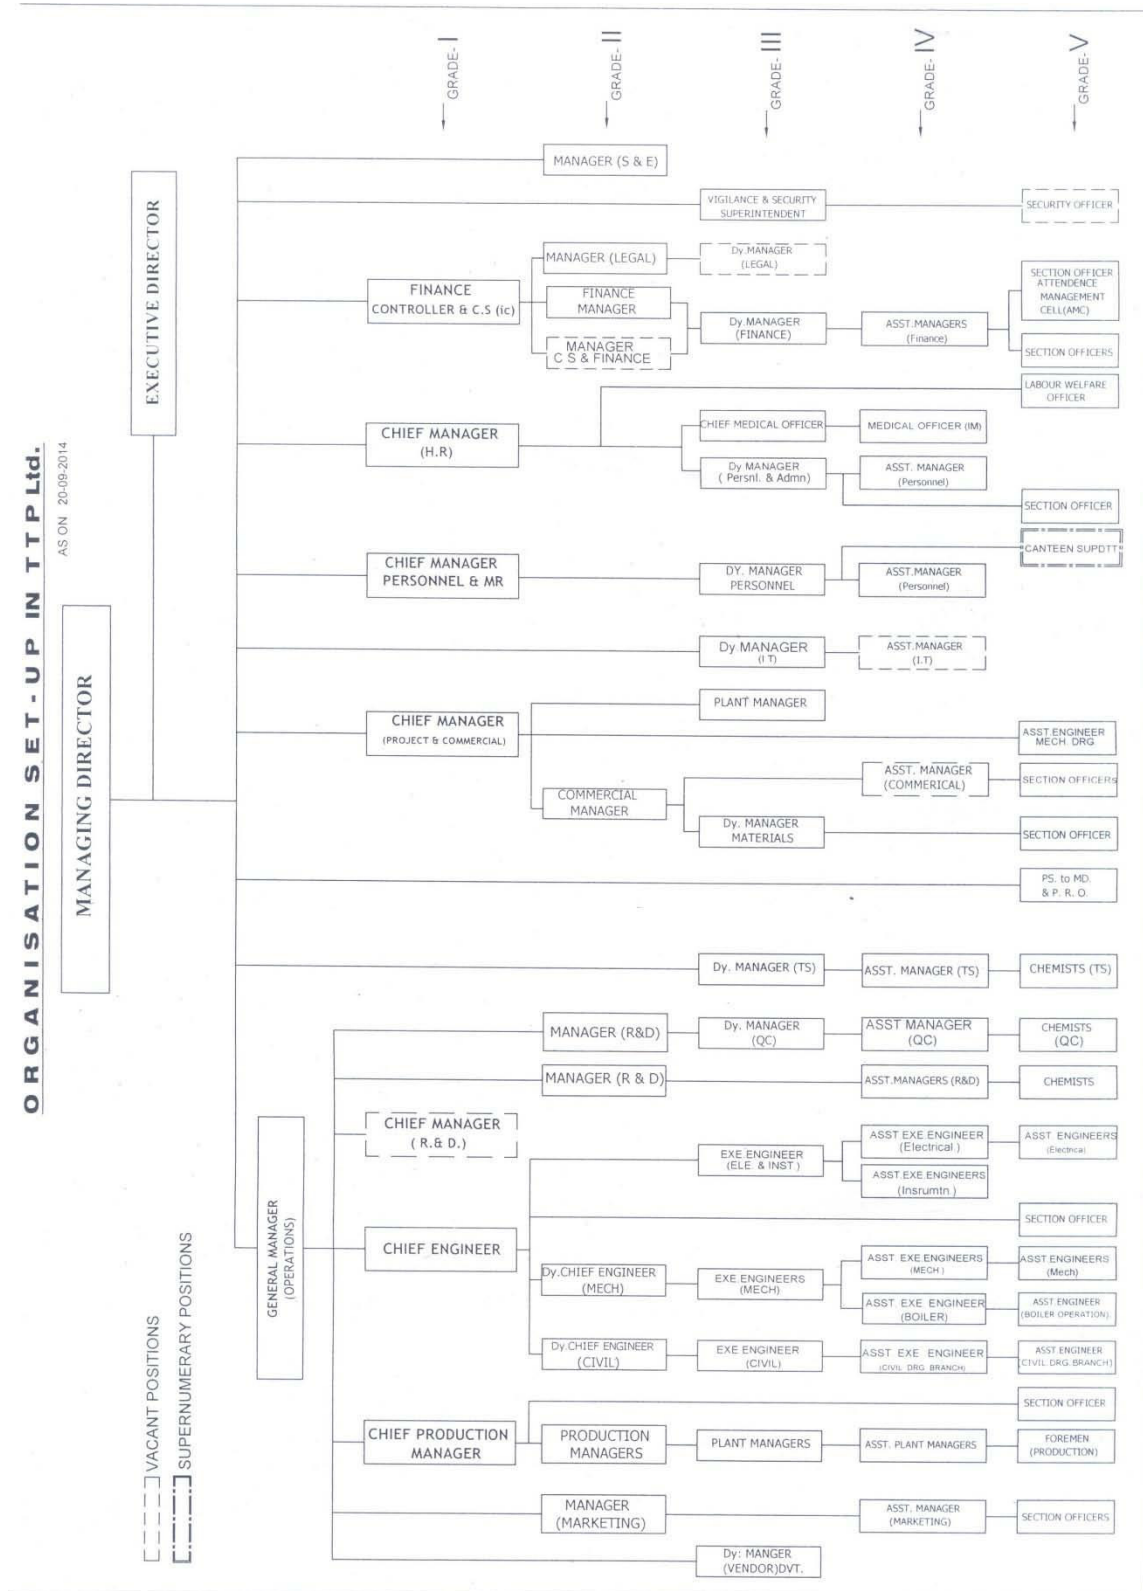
ORGANISATION SET-UP IN TTP Ltd.
AS ON 20-09-2014

GRADE- I
GRADE- II
GRADE- III
GRADE- IV
GRADE- V

MANAGING DIRECTOR
EXECUTIVE DIRECTOR

MANAGER (S & E)
VIGILANCE & SECURITY SUPERINTENDENT
SECURITY OFFICER

FINANCE CONTROLLER & C.S (ic)
MANAGER (LEGAL)
Dy.MANAGER (LEGAL)
FINANCE MANAGER
MANAGER C S & FINANCE
Dy.MANAGER (FINANCE)
ASST.MANAGERS (Finance)
SECTION OFFICER ATTENDENCE MANAGEMENT CELL(AMC)
SECTION OFFICERS

CHIEF MANAGER (H.R)
LABOUR WELFARE OFFICER
CHIEF MEDICAL OFFICER
MEDICAL OFFICER (IM)
Dy MANAGER ( Persnl. & Admn)
ASST. MANAGER (Personnel)
SECTION OFFICER

CHIEF MANAGER PERSONNEL & MR
CANTEEN SUPDTT
DY. MANAGER PERSONNEL
ASST.MANAGER (Personnel)

Dy.MANAGER (I.T)
ASST.MANAGER (I.T)

CHIEF MANAGER (PROJECT & COMMERCIAL)
PLANT MANAGER
ASST.ENGINEER MECH. DRG
COMMERCIAL MANAGER
ASST. MANAGER (COMMERICAL)
SECTION OFFICERs
Dy. MANAGER MATERIALS
SECTION OFFICER

PS. to MD. & P. R. O.

Dy. MANAGER (TS)
ASST. MANAGER (TS)
CHEMISTS (TS)

GENERAL MANAGER (OPERATIONS)
MANAGER (R&D)
Dy. MANAGER (QC)
ASST MANAGER (QC)
CHEMISTS (QC)
MANAGER (R & D)
ASST.MANAGERS (R&D)
CHEMISTS
CHIEF MANAGER ( R.& D.)

CHIEF ENGINEER
EXE.ENGINEER (ELE. & INST.)
ASST.EXE.ENGINEER (Electrical.)
ASST. ENGINEERS (Electrical)
ASST.EXE.ENGINEERS (Insrumtn.)
SECTION OFFICER
Dy.CHIEF ENGINEER (MECH)
EXE.ENGINEERS (MECH)
ASST. EXE.ENGINEERS (MECH.)
ASST.ENGINEERS (Mech)
ASST. EXE. ENGINEER (BOILER)
ASST.ENGINEER (BOILER OPERATION)
Dy.CHIEF ENGINEER (CIVIL)
EXE ENGINEER (CIVIL)
ASST. EXE. ENGINEER (CIVIL DRG. BRANCH)
ASST.ENGINEER (CIVIL DRG. BRANCH)

CHIEF PRODUCTION MANAGER
SECTION OFFICER
PRODUCTION MANAGERS
PLANT MANAGERS
ASST. PLANT MANAGERS
FOREMEN (PRODUCTION)

MANAGER (MARKETING)
ASST. MANAGER (MARKETING)
SECTION OFFICERS
Dy: MANGER (VENDOR)DVT.

VACANT POSITIONS
SUPERNUMERARY POSITIONS